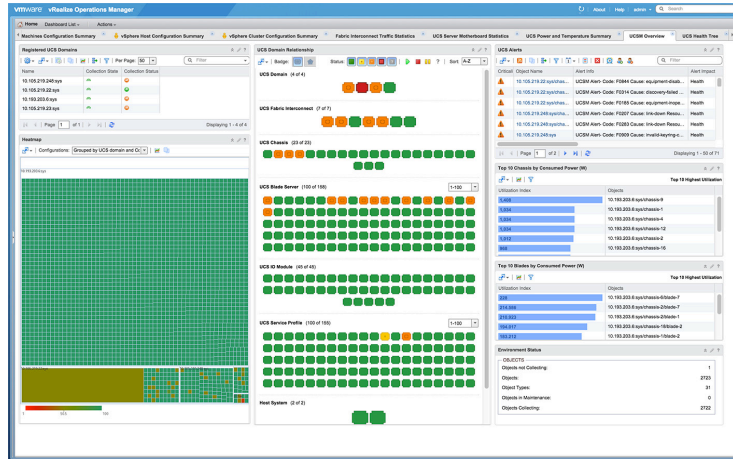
vmware vRealize Operations Manager

About Help admin Search

Home Dashboard List Actions

Machines Configuration Summary | vSphere Host Configuration Summary | vSphere Cluster Configuration Summary | Fabric Interconnect Traffic Statistics | UCS Server Motherboard Statistics | UCS Power and Temperature Summary | UCSM Overview | UCS Health Tree

Registered UCS Domains

Per Page: 50 Filter

| Name | Collection State | Collection Status |
|---|---|---|
| 10.105.219.248.sys | | |
| 10.105.219.22.sys | | |
| 10.193.203.6.sys | | |
| 10.105.219.23.sys | | |

Page 1 of 1 Displaying 1 - 4 of 4

Heatmap

Configurations: Grouped by UCS domain and Co

10.105.219.248.sys

UCS Domain Relationship

Badge: Status: Sort: A-Z

UCS Domain (4 of 4)

UCS Fabric Interconnect (7 of 7)

UCS Chassis (23 of 23)

UCS Blade Server (100 of 158) 1-100

UCS IO Module (45 of 45)

UCS Service Profile (100 of 155) 1-100

Host System (2 of 2)

UCS Alerts

Filter

| Critical | Object Name | Alert Info | Alert Impact |
|---|---|---|---|
| | 10.105.219.22.sys/chas... | UCSM Alert- Code: F0844 Cause: equipment-disab... | Health |
| | 10.105.219.22.sys/chas... | UCSM Alert- Code: F0314 Cause: discovery-failed ... | Health |
| | 10.105.219.22.sys/chas... | UCSM Alert- Code: F0185 Cause: equipment-inope... | Health |
| | 10.105.219.248.sys/swit... | UCSM Alert- Code: F0207 Cause: link-down Resou... | Health |
| | 10.105.219.248.sys/swit... | UCSM Alert- Code: F0283 Cause: link-down Resou... | Health |
| | 10.105.219.248.sys | UCSM Alert- Code: F0909 Cause: invalid-keyring-c... | Health |

Page 1 of 2 Displaying 1 - 50 of 71

Top 10 Chassis by Consumed Power (W)

Top 10 Highest Utilization

| Utilization Index | Objects |
|---|---|
| 1,456 | 10.193.203.6.sys/chassis-9 |
| 1,034 | 10.193.203.6.sys/chassis-1 |
| 1,024 | 10.193.203.6.sys/chassis-4 |
| 1,024 | 10.193.203.6.sys/chassis-12 |
| 1,012 | 10.193.203.6.sys/chassis-2 |
| 866 | 10.193.203.6.sys/chassis-16 |

Top 10 Blades by Consumed Power (W)

Top 10 Highest Utilization

| Utilization Index | Objects |
|---|---|
| 336 | 10.193.203.6.sys/chassis-6/blade-7 |
| 219.996 | 10.193.203.6.sys/chassis-2/blade-7 |
| 210.503 | 10.193.203.6.sys/chassis-2/blade-1 |
| 194.017 | 10.193.203.6.sys/chassis-18/blade-2 |
| 183.213 | 10.193.203.6.sys/chassis-1/blade-2 |

Environment Status

OBJECTS

| | |
|---|---|
| Objects not Collecting: | 1 |
| Objects: | 2723 |
| Object Types: | 31 |
| Objects in Maintenance: | 0 |
| Objects Collecting: | 2722 |